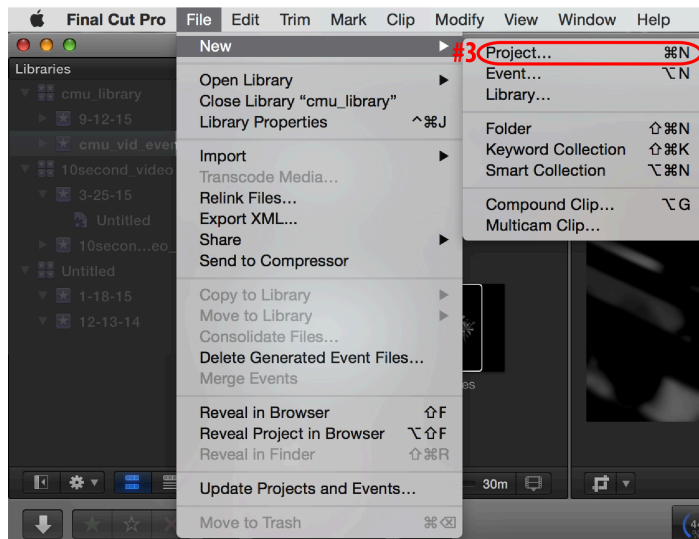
Final Cut Pro File Edit Trim Mark Clip Modify View Window Help

Libraries
cmu_library
9-12-15
cmu_vid_even
10second_video
3-25-15
Untitled
10secon...eo_
Untitled
1-18-15
12-13-14

New
Open Library
Close Library "cmu_library"
Library Properties ^⌘J
Import
Transcode Media...
Relink Files...
Export XML...
Share
Send to Compressor
Copy to Library
Move to Library
Consolidate Files...
Delete Generated Event Files...
Merge Events
Reveal in Browser ⇧F
Reveal Project in Browser ⌥⇧F
Reveal in Finder ⇧⌘R
Update Projects and Events...
Move to Trash ⌘⌫

#3
Project... ⌘N
Event... ⌥N
Library...
Folder ⇧⌘N
Keyword Collection ⇧⌘K
Smart Collection ⌥⌘N
Compound Clip... ⌥G
Multicam Clip...

es
30m